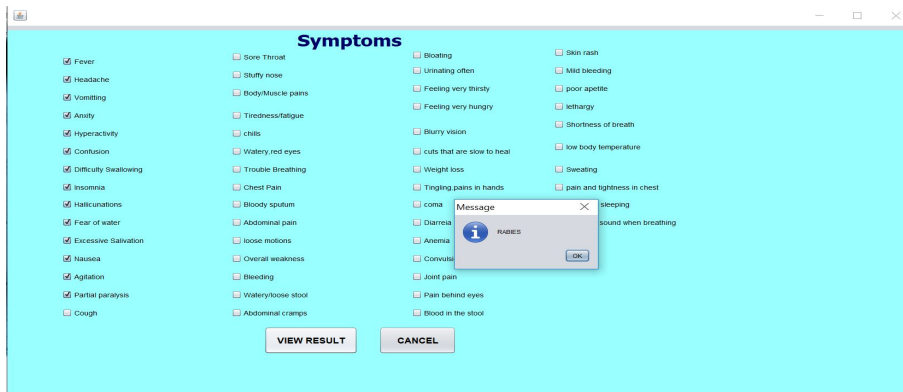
Symptoms

Fever
Headache
Vomitting
Anxity
Hyperactivity
Confusion
Difficulty Swallowing
Insomnia
Hallicunations
Fear of water
Excessive Salivation
Nausea
Agitation
Partial paralysis
Cough

Sore Throat
Stuffy nose
Body/Muscle pains
Tiredness/fatigue
chills
Watery,red eyes
Trouble Breathing
Chest Pain
Bloody sputum
Abdominal pain
loose motions
Overall weakness
Bleeding
Watery/loose stool
Abdominal cramps

Bloating
Urinating often
Feeling very thirsty
Feeling very hungry
Blurry vision
cuts that are slow to heal
Weight loss
Tingling,pains in hands
coma
Diarreia
Anemia
Convulsi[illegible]
Joint pain
Pain behind eyes
Blood in the stool

Skin rash
Mild bleeding
poor apetite
lethargy
Shortness of breath
low body temperature
Sweating
pain and tightness in chest
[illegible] sleeping
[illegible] sound when breathing

Message
RABIES
OK

VIEW RESULT
CANCEL